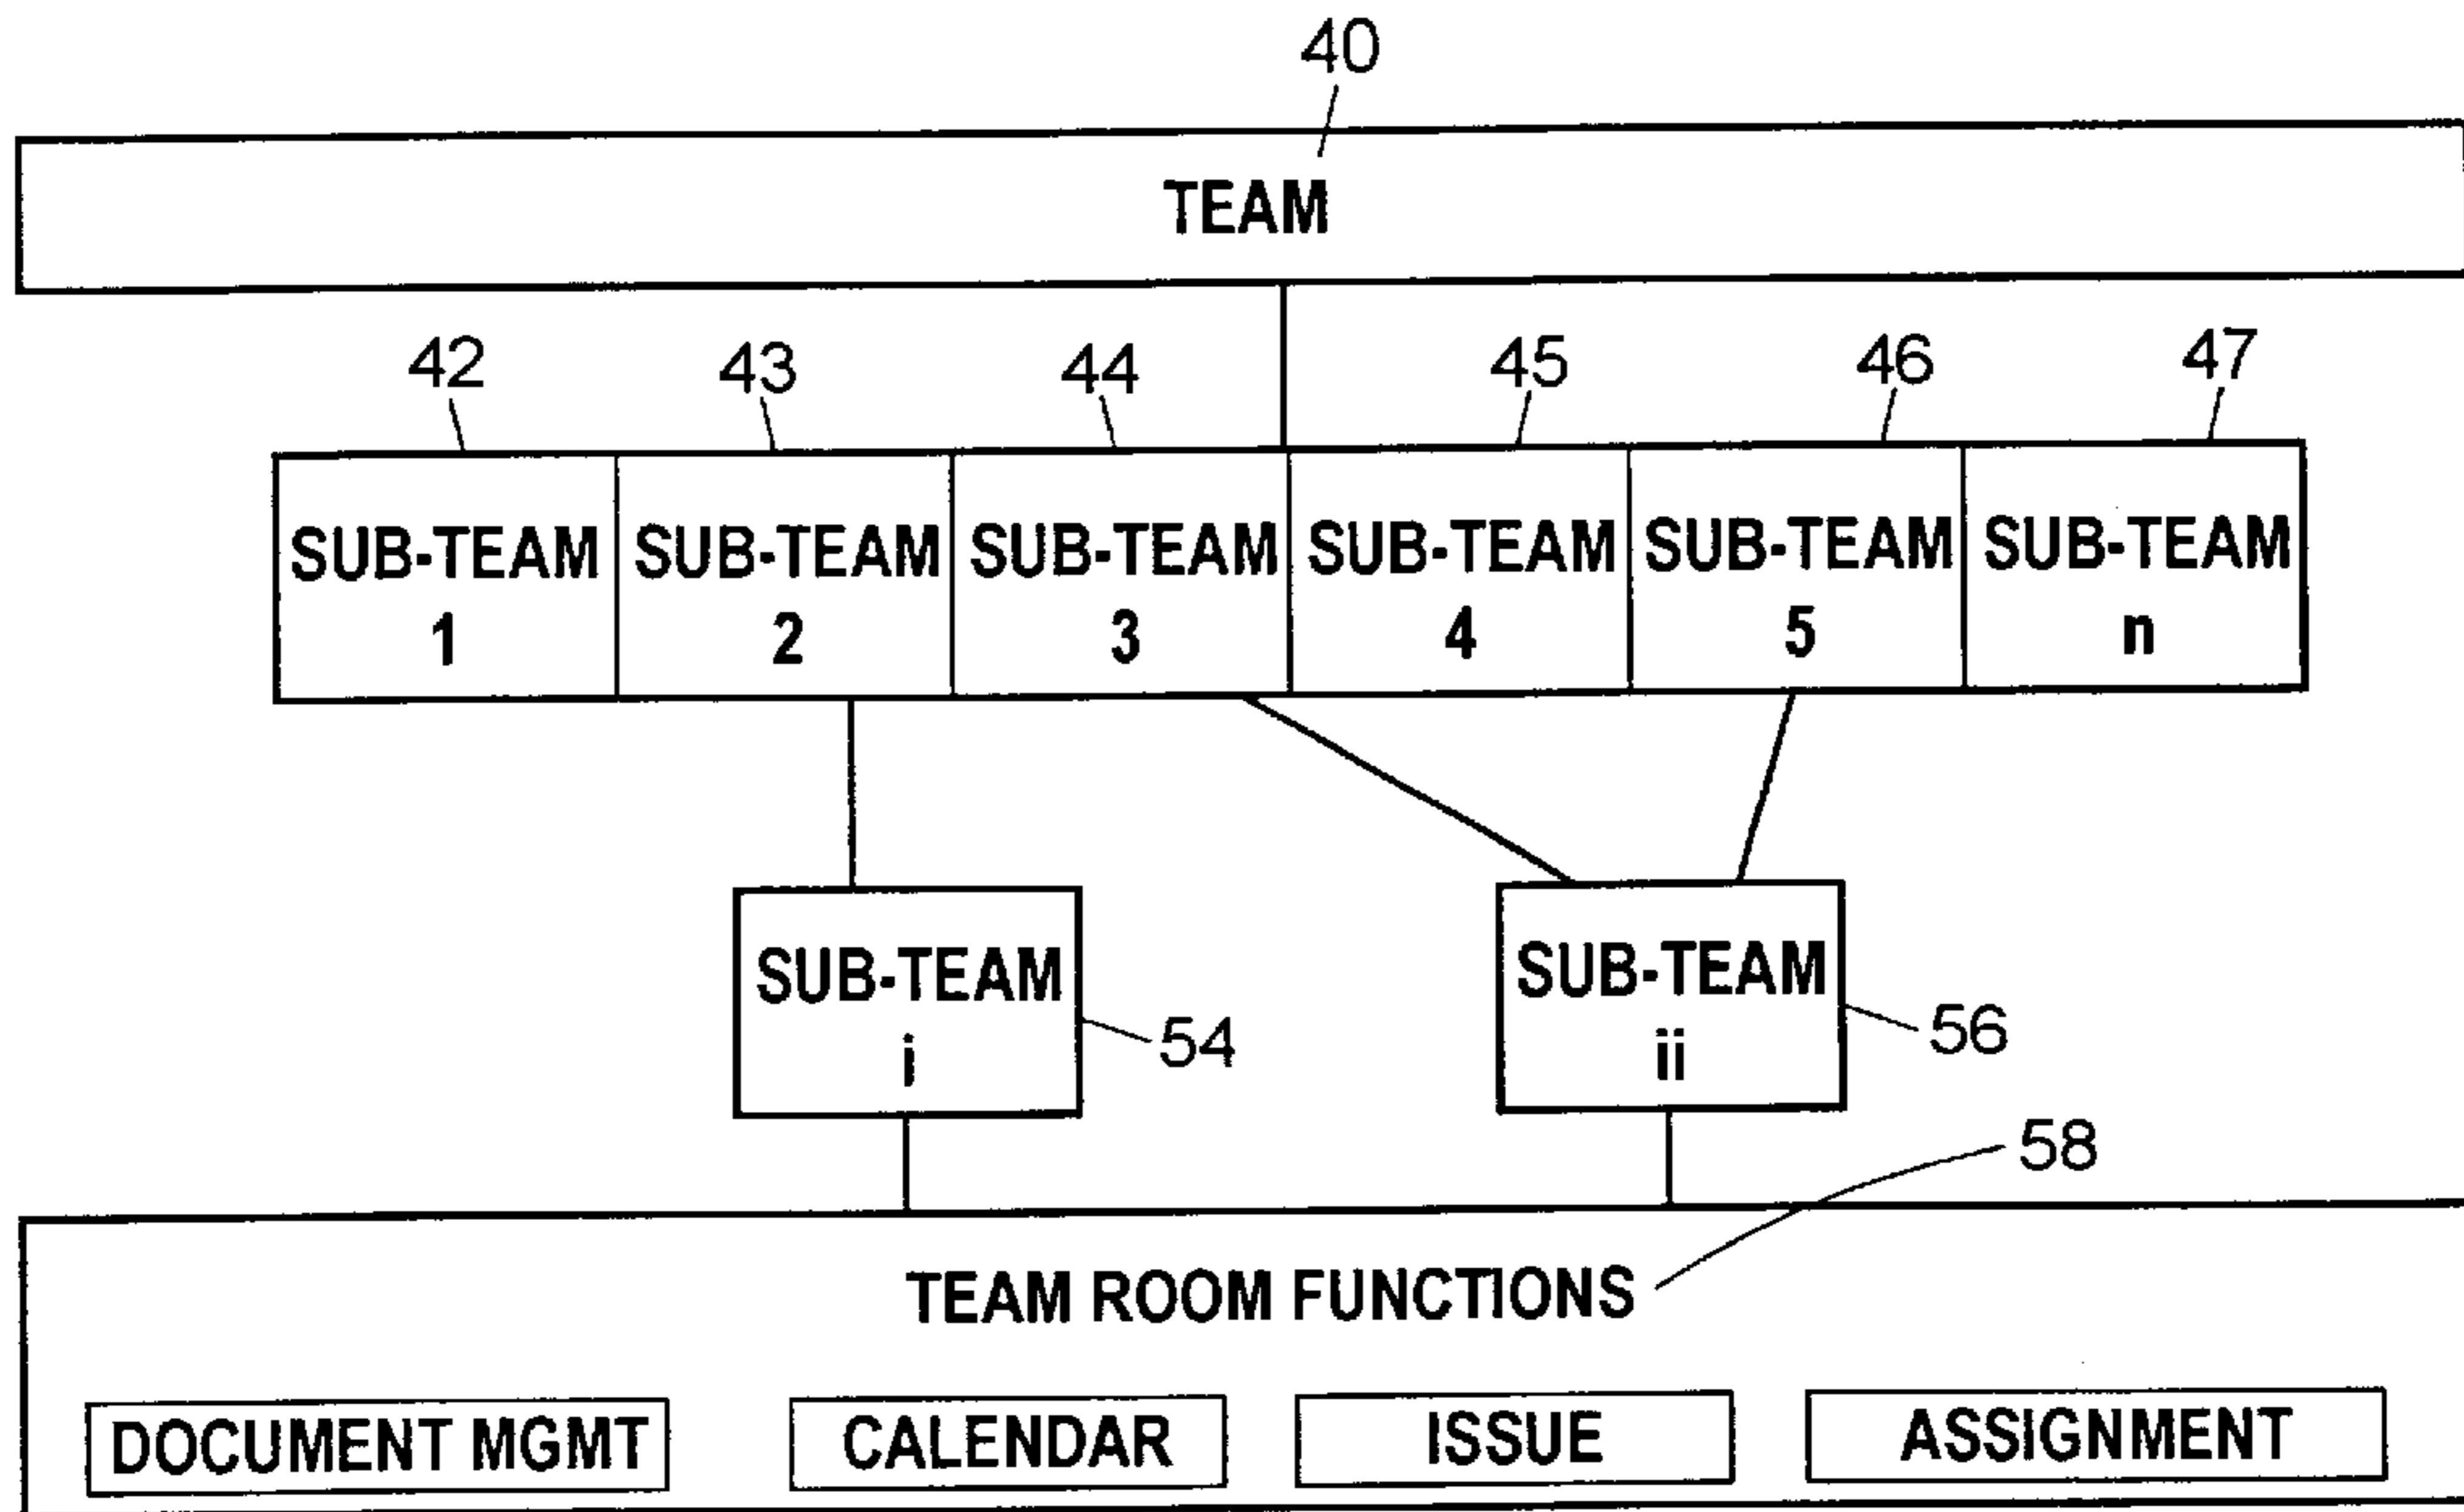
40

TEAM

42 43 44 45 46 47

SUB-TEAM 1

SUB-TEAM 2

SUB-TEAM 3

SUB-TEAM 4

SUB-TEAM 5

SUB-TEAM n

SUB-TEAM i

54

SUB-TEAM ii

56

58

TEAM ROOM FUNCTIONS

DOCUMENT MGMT

CALENDAR

ISSUE

ASSIGNMENT